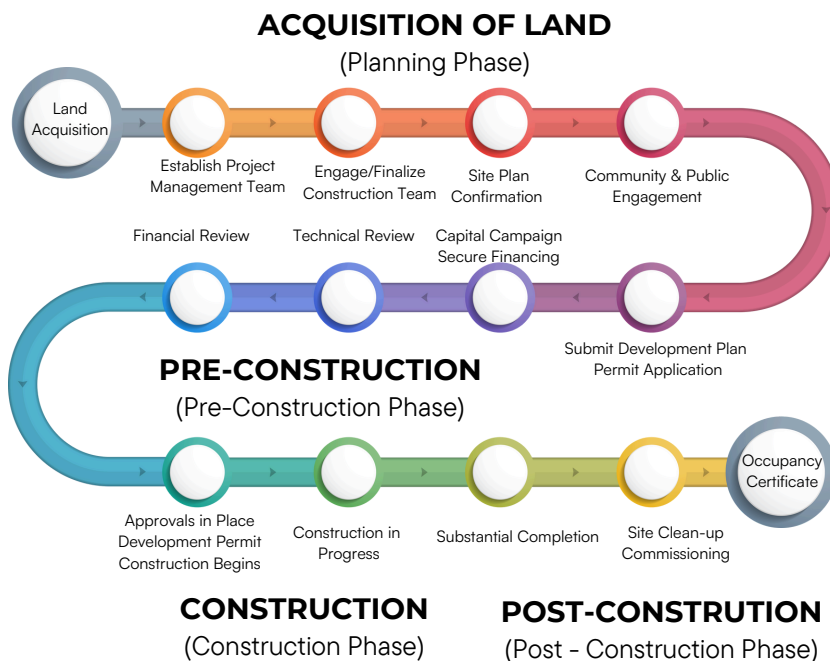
ACQUISITION OF LAND
(Planning Phase)

Land Acquisition

Establish Project Management Team

Engage/Finalize Construction Team

Site Plan Confirmation

Community & Public Engagement

Submit Development Plan Permit Application

Capital Campaign Secure Financing

Technical Review

Financial Review

PRE-CONSTRUCTION
(Pre-Construction Phase)

Approvals in Place Development Permit Construction Begins

Construction in Progress

Substantial Completion

Site Clean-up Commissioning

Occupancy Certificate

CONSTRUCTION
(Construction Phase)

POST-CONSTRUTION
(Post - Construction Phase)